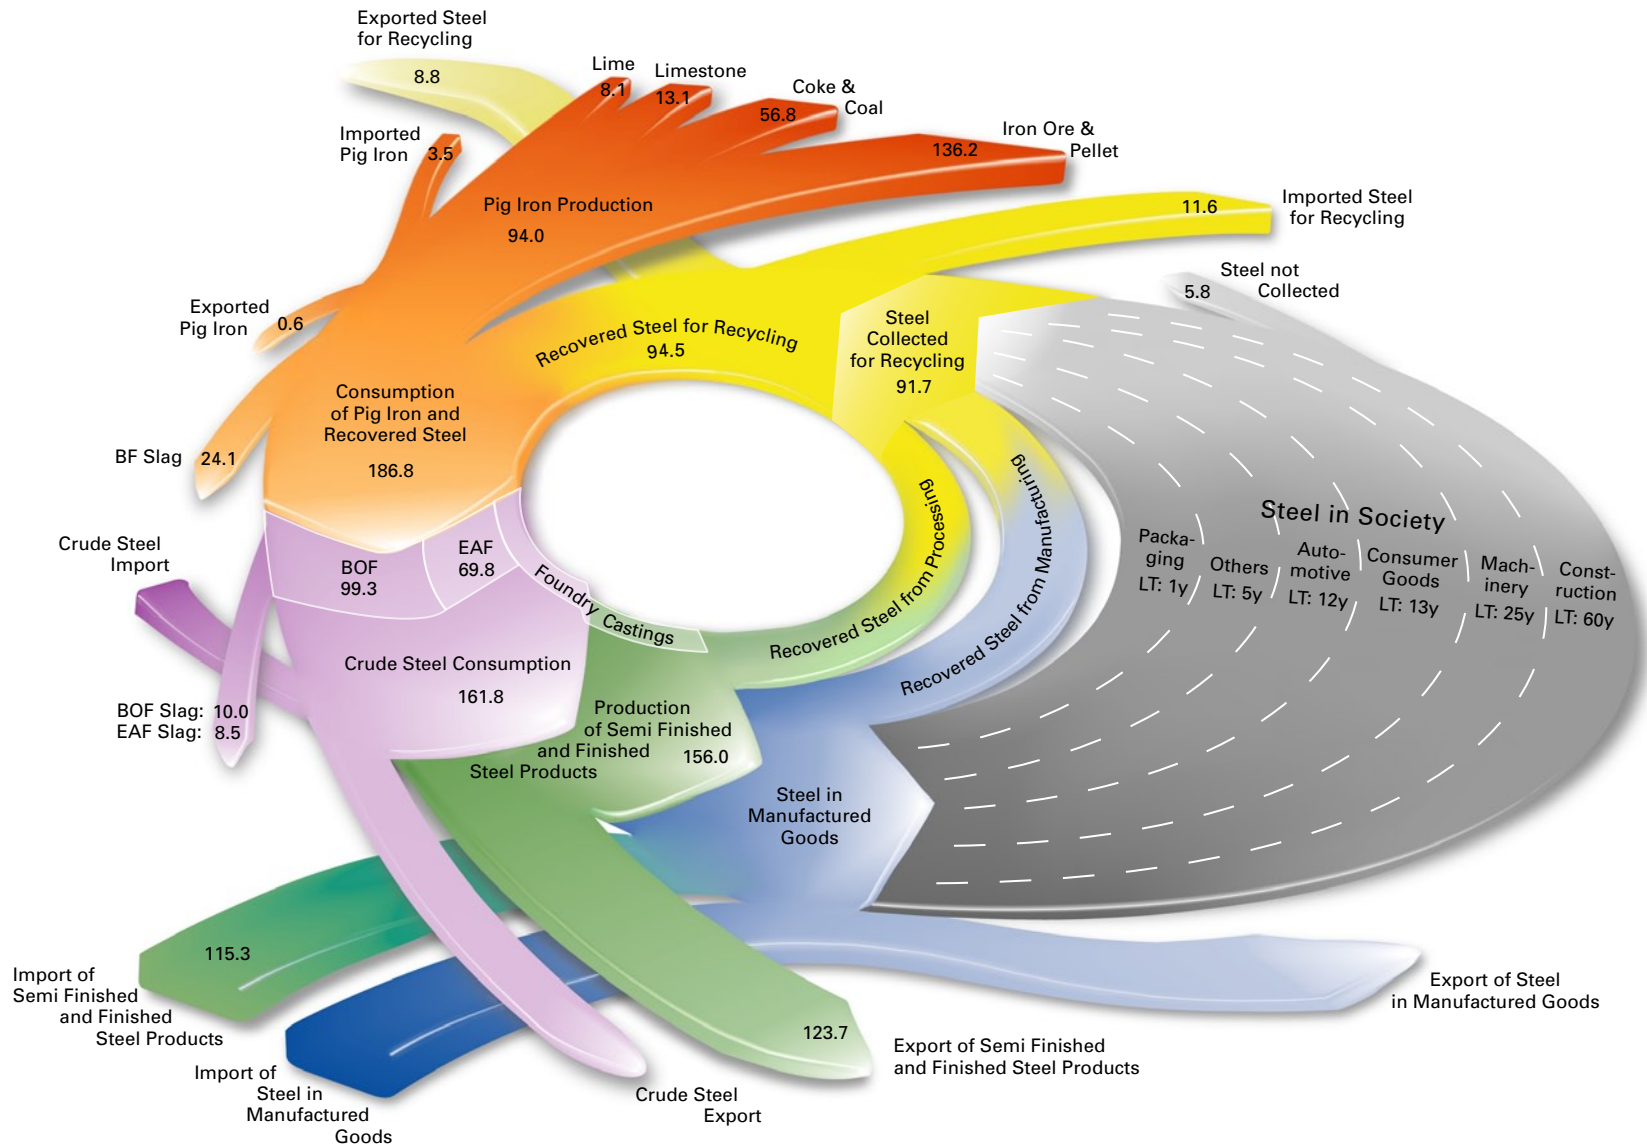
Exported Steel for Recycling
8.8

Lime
8.1

Limestone
13.1

Coke & Coal
56.8

Iron Ore & Pellet
136.2

Imported Pig Iron
3.5

Pig Iron Production
94.0

11.6
Imported Steel for Recycling

Steel not Collected
5.8

Exported Pig Iron
0.6

Recovered Steel for Recycling
94.5

Steel Collected for Recycling
91.7

Consumption of Pig Iron and Recovered Steel
186.8

BF Slag
24.1

Crude Steel Import

BOF
99.3

EAF
69.8

Foundry Castings

Recovered Steel from Processing

Recovered Steel from Manufacturing

Steel in Society

Packaging
LT: 1y

Others
LT: 5y

Automotive
LT: 12y

Consumer Goods
LT: 13y

Machinery
LT: 25y

Construction
LT: 60y

Crude Steel Consumption
161.8

BOF Slag: 10.0
EAF Slag: 8.5

Production of Semi Finished and Finished Steel Products
156.0

Steel in Manufactured Goods

115.3
Import of Semi Finished and Finished Steel Products

Import of Steel in Manufactured Goods

123.7

Crude Steel Export

Export of Semi Finished and Finished Steel Products

Export of Steel in Manufactured Goods